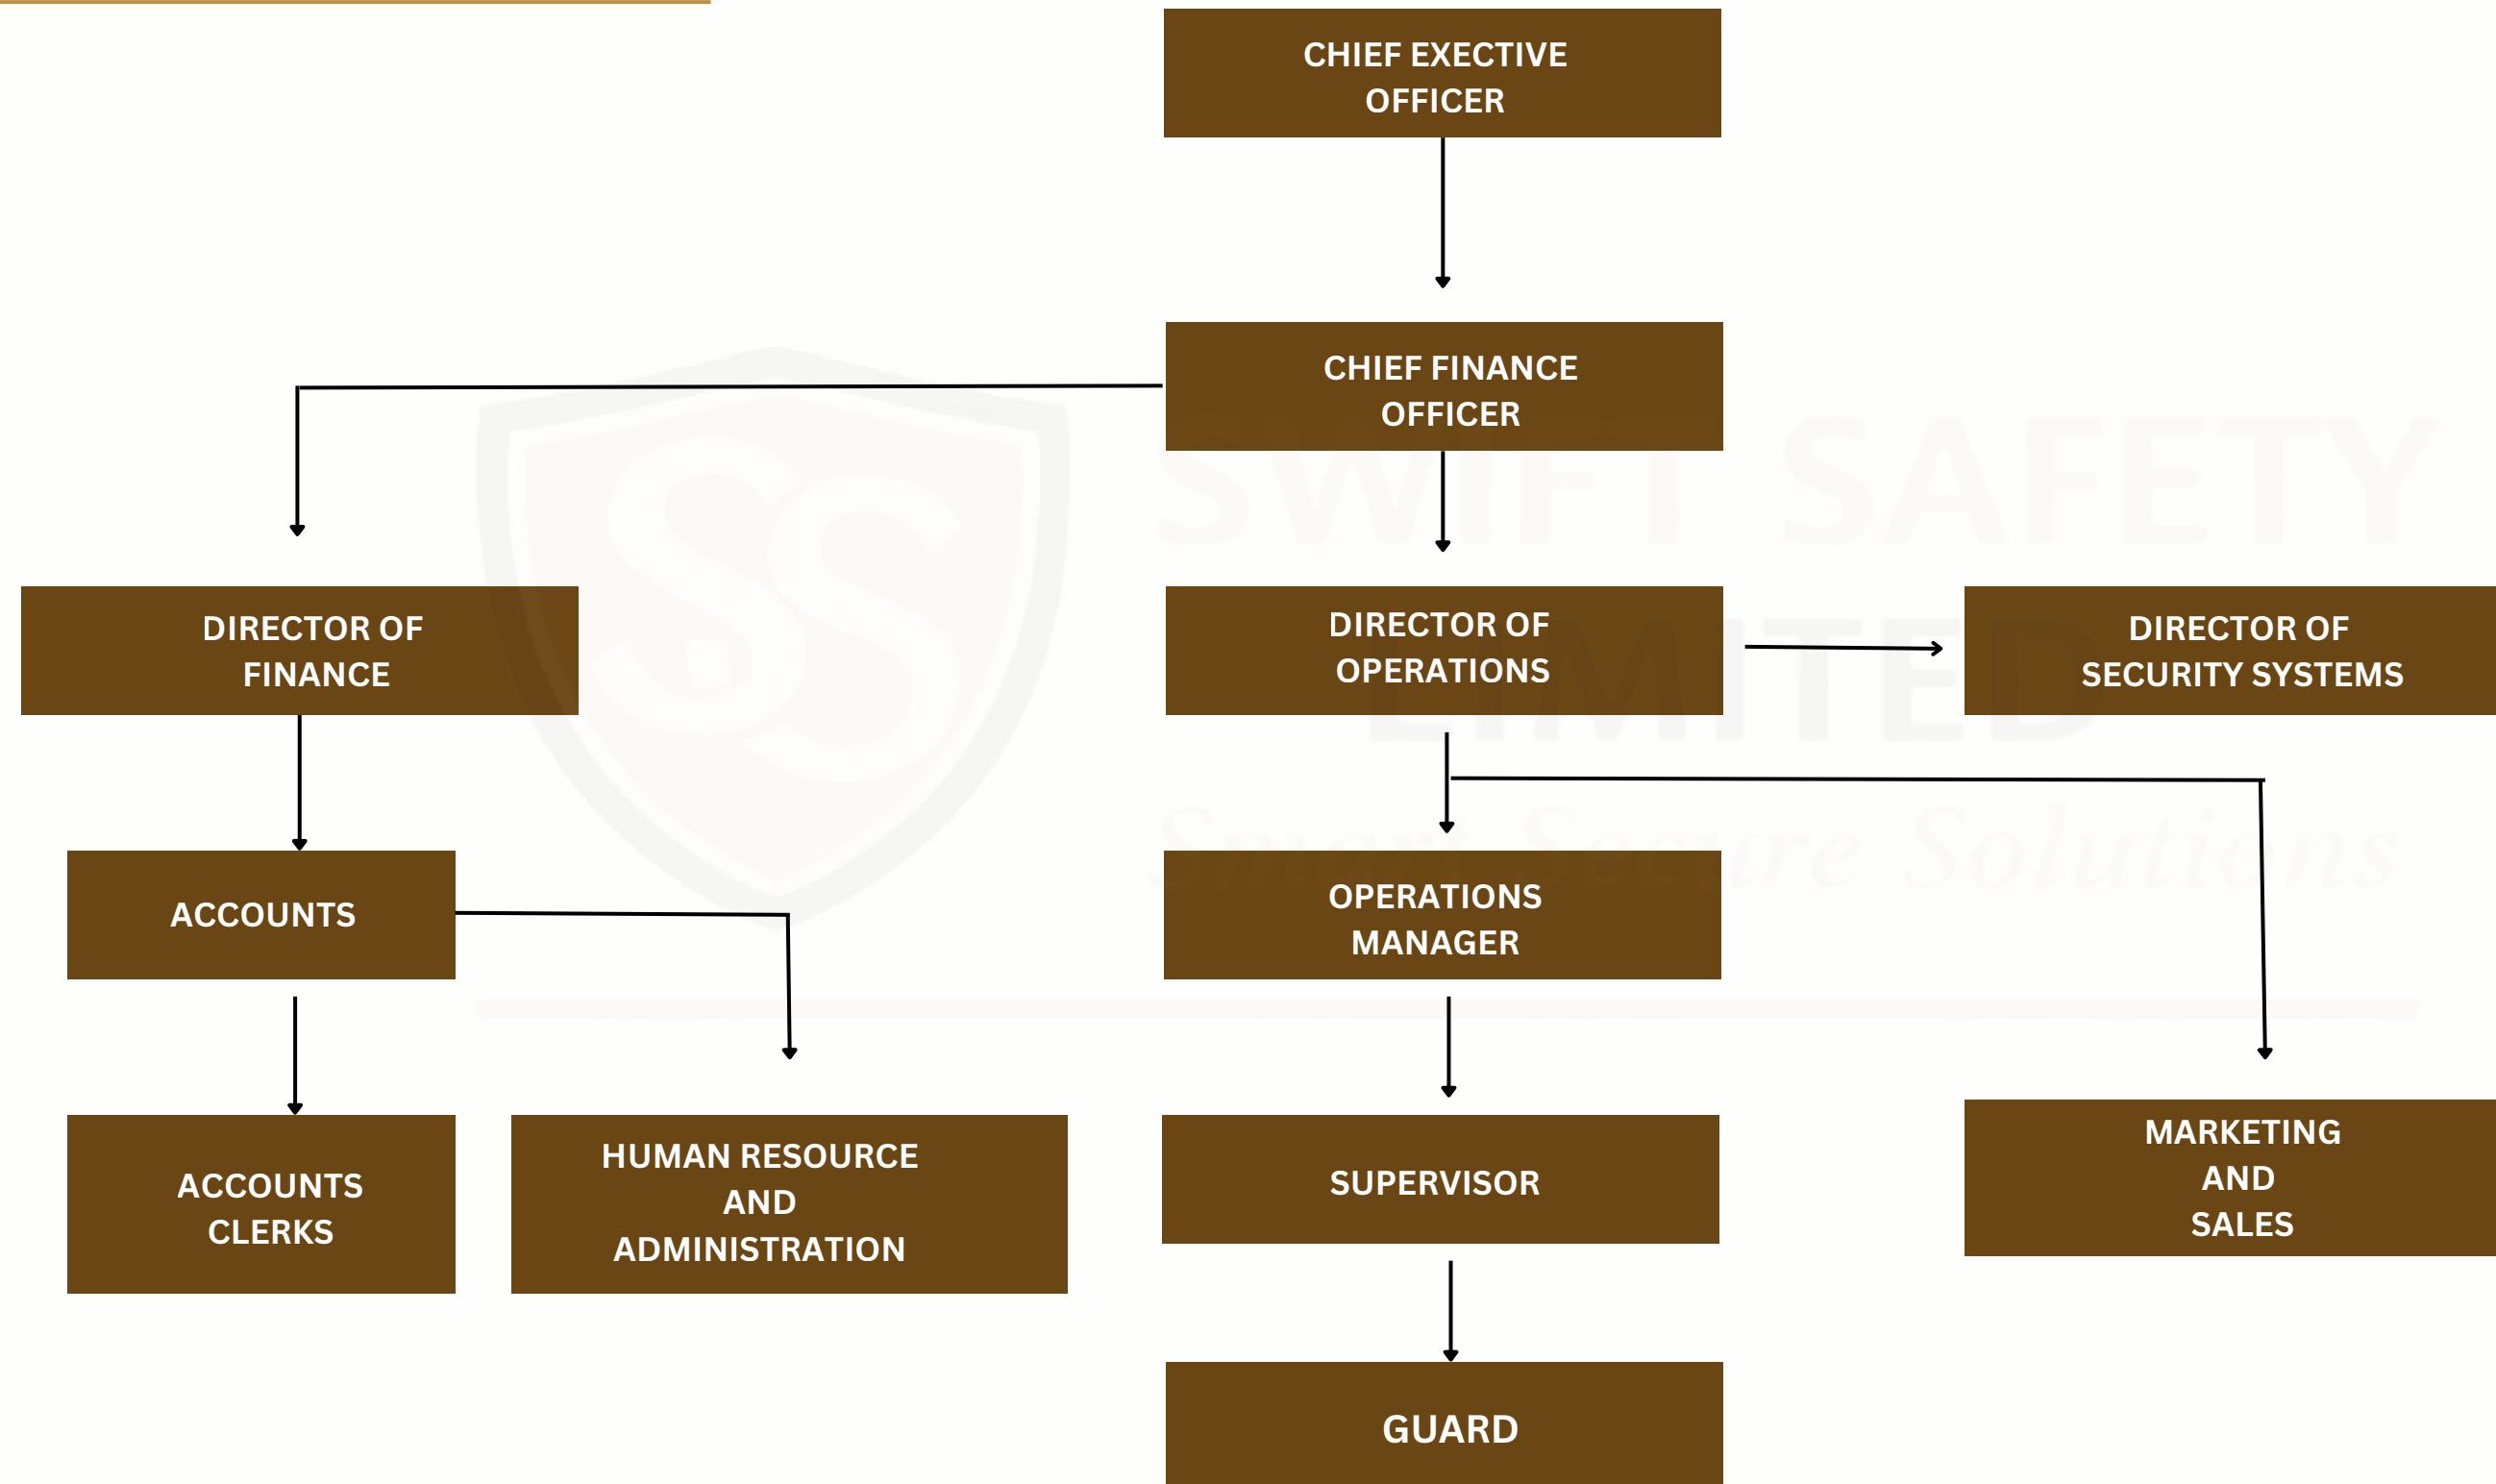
CHIEF EXECTIVE OFFICER

CHIEF FINANCE OFFICER

DIRECTOR OF FINANCE

DIRECTOR OF OPERATIONS

DIRECTOR OF SECURITY SYSTEMS

ACCOUNTS

OPERATIONS MANAGER

ACCOUNTS CLERKS

HUMAN RESOURCE AND ADMINISTRATION

SUPERVISOR

MARKETING AND SALES

GUARD

SWIFT SAFETY LIMITED

Smart Secure Solutions